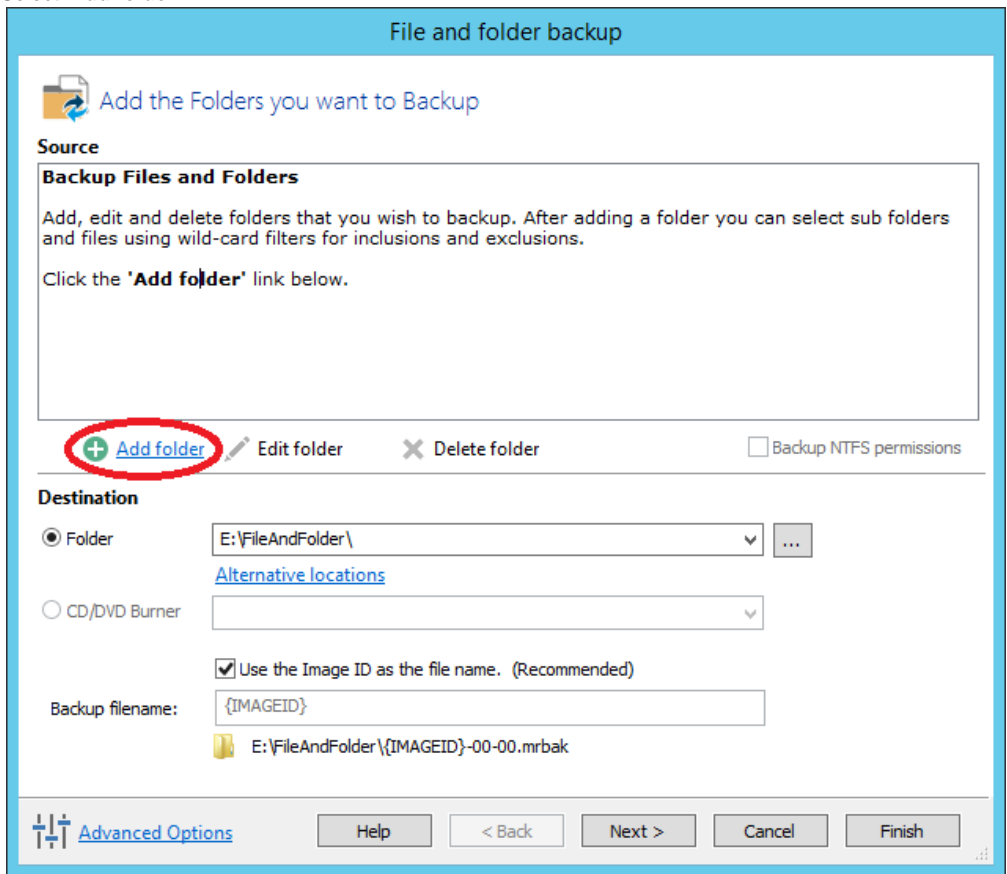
File and folder backup

Add the Folders you want to Backup

Source

**Backup Files and Folders**

Add, edit and delete folders that you wish to backup. After adding a folder you can select sub folders and files using wild-card filters for inclusions and exclusions.

Click the **'Add folder'** link below.

Add folder Edit folder Delete folder Backup NTFS permissions

Destination

Folder E:\FileAndFolder\ ...

Alternative locations

CD/DVD Burner

Use the Image ID as the file name. (Recommended)

Backup filename: {IMAGEID}

E:\FileAndFolder\{IMAGEID}-00-00.mrbak

Advanced Options Help < Back Next > Cancel Finish